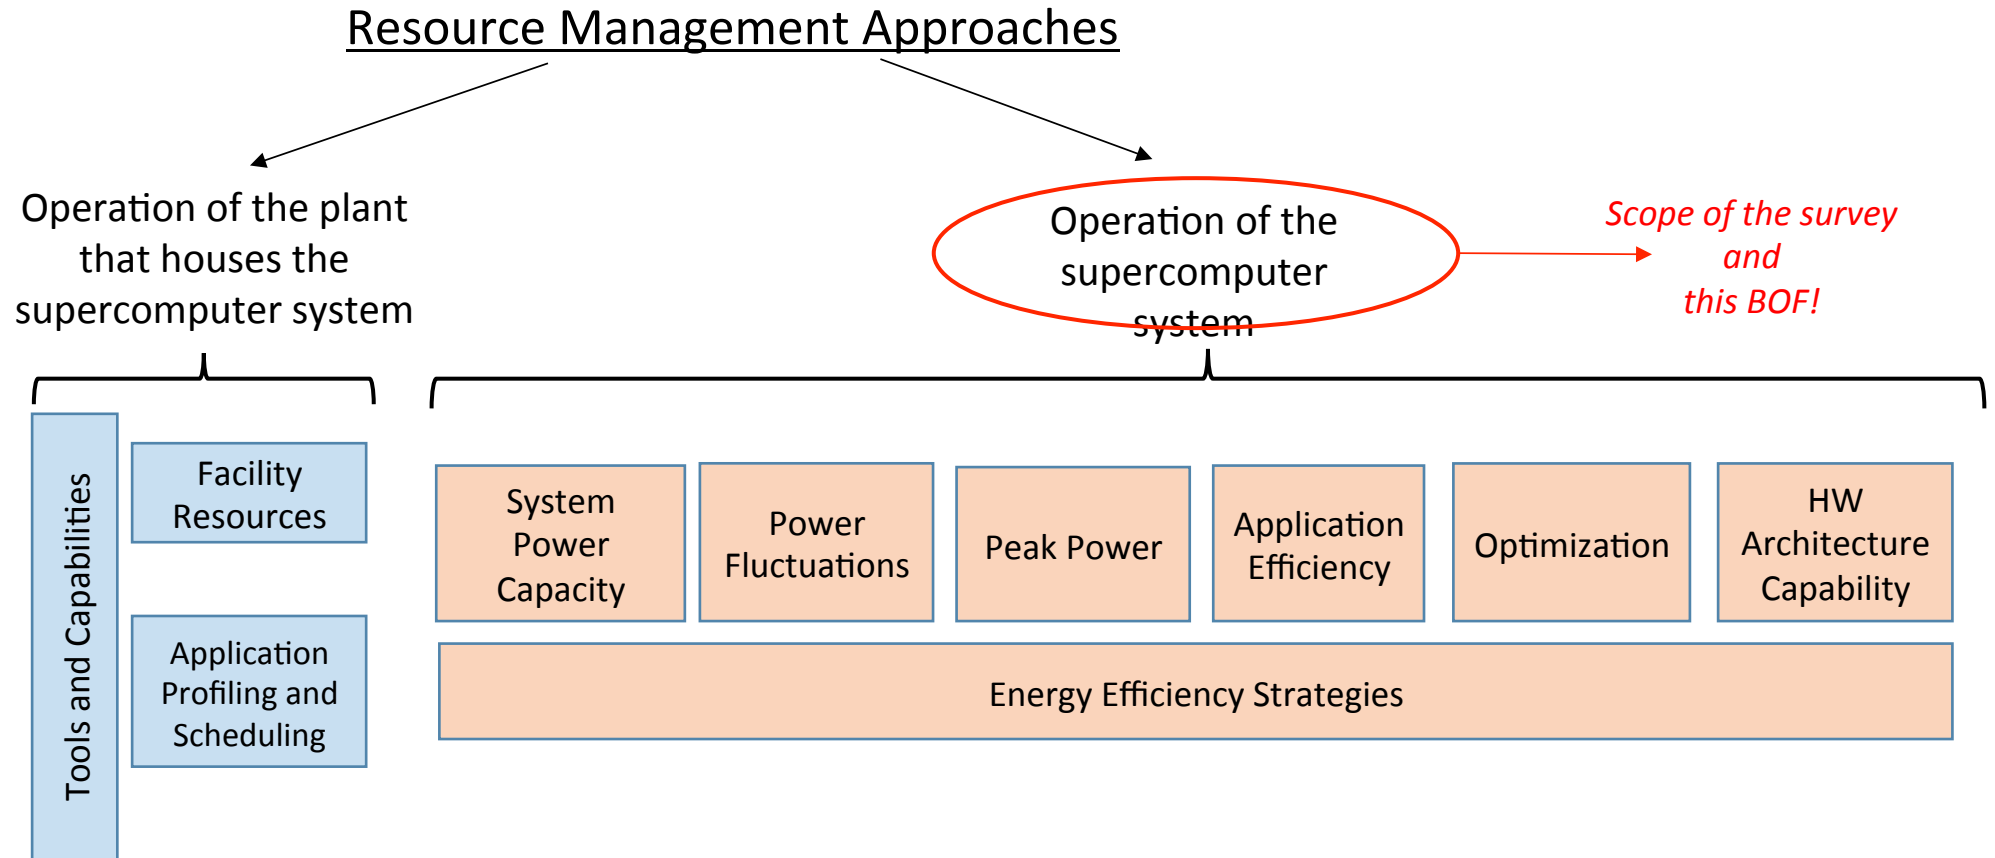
Resource Management Approaches

Operation of the plant that houses the supercomputer system

Operation of the supercomputer system

Scope of the survey and this BOF!

Tools and Capabilities

Facility Resources

Application Profiling and Scheduling

System Power Capacity

Power Fluctuations

Peak Power

Application Efficiency

Optimization

HW Architecture Capability

Energy Efficiency Strategies